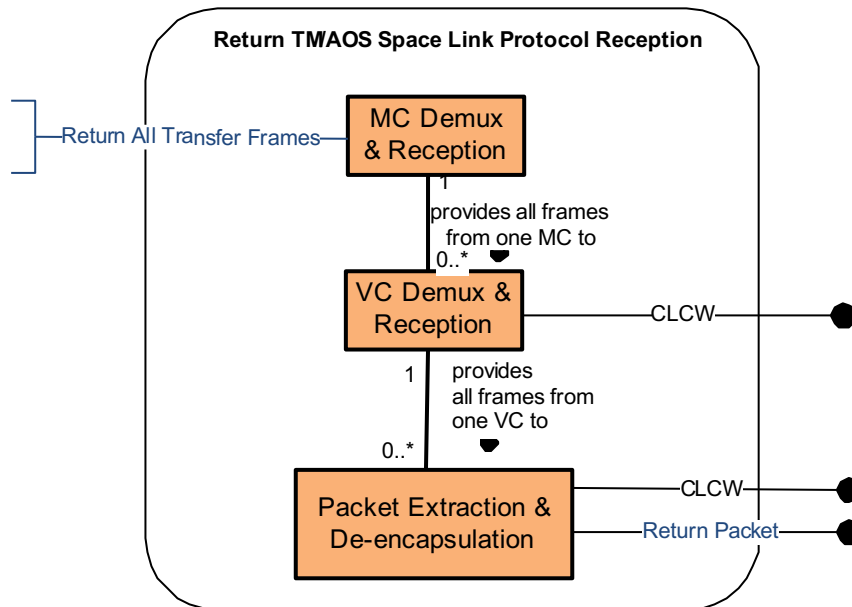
Return TMAOS Space Link Protocol Reception

Return All Transfer Frames

MC Demux & Reception

1

provides all frames from one MC to

0..*

VC Demux & Reception

CLCW

1

provides all frames from one VC to

0..*

Packet Extraction & De-encapsulation

CLCW

Return Packet